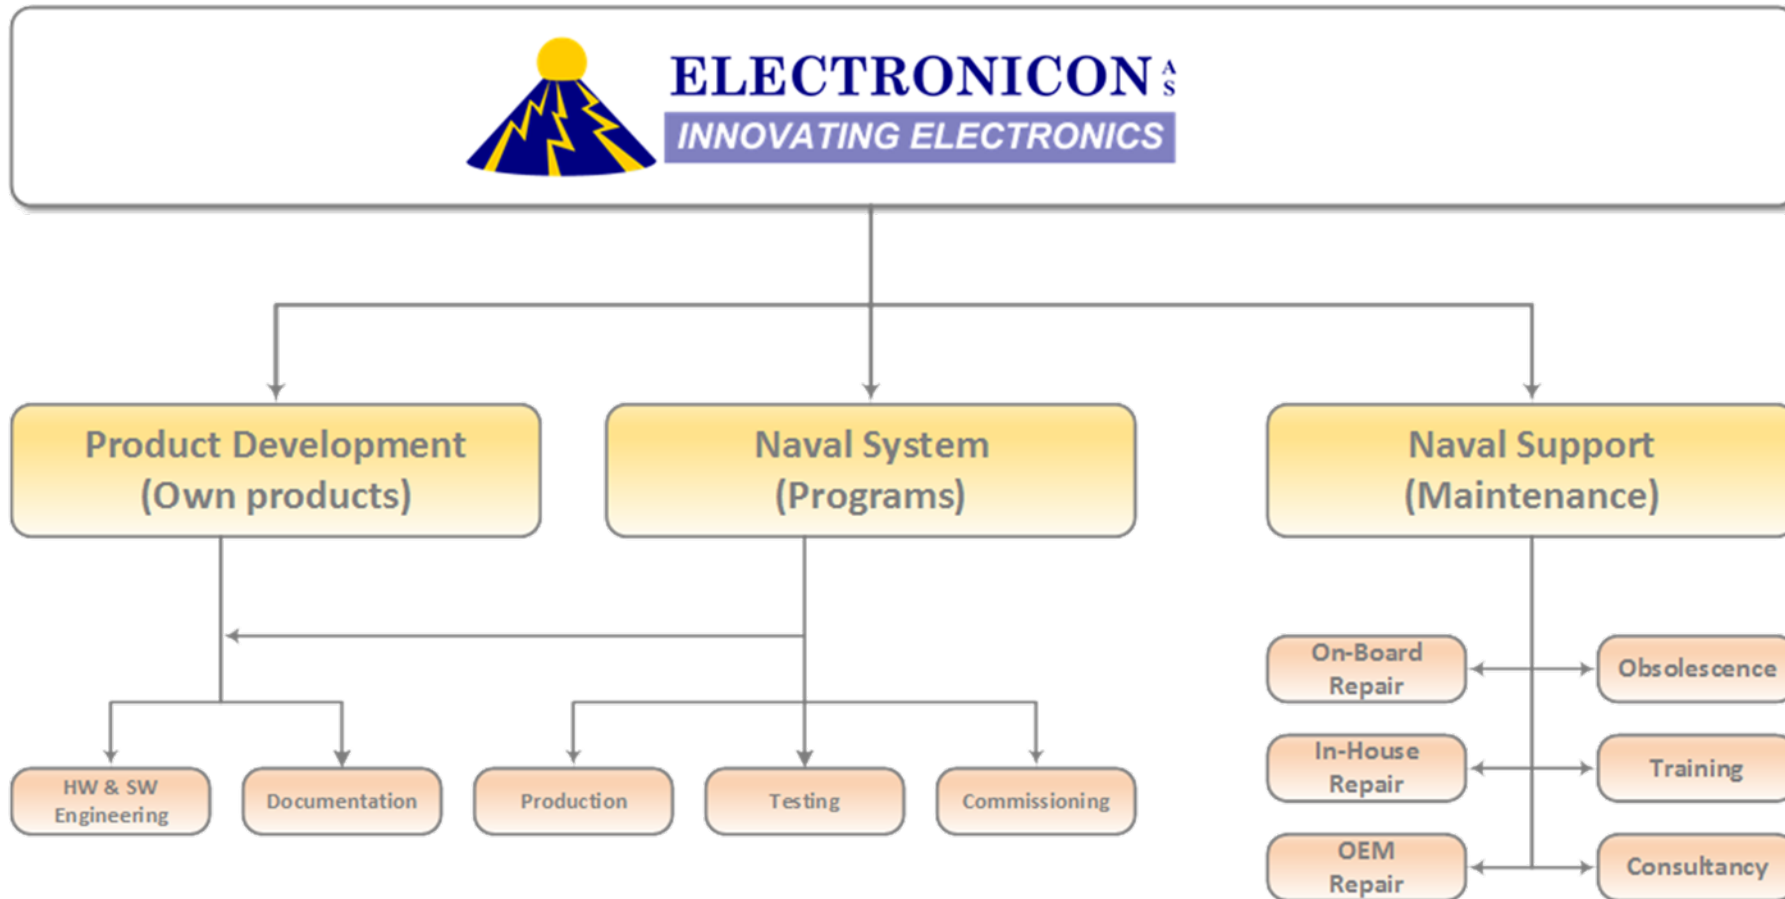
ELECTRONICON A S
INNOVATING ELECTRONICS

Product Development (Own products)

Naval System (Programs)

Naval Support (Maintenance)

HW & SW Engineering

Documentation

Production

Testing

Commissioning

On-Board Repair

Obsolescence

In-House Repair

Training

OEM Repair

Consultancy